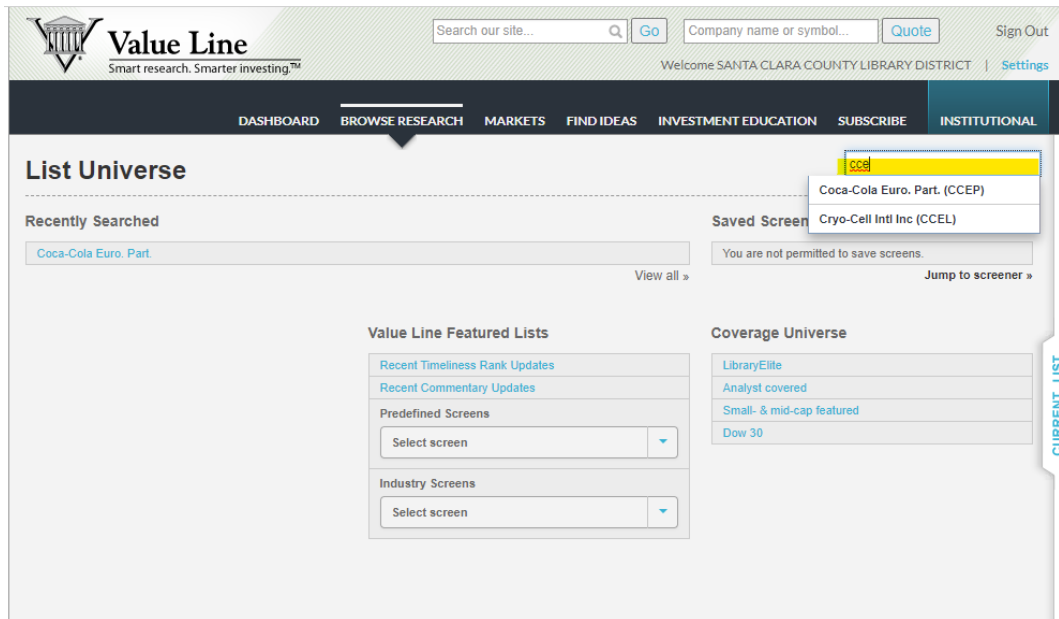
Value Line
Smart research. Smarter investing.™

Search our site... Go | Company name or symbol... Quote | Sign Out

Welcome SANTA CLARA COUNTY LIBRARY DISTRICT | Settings

DASHBOARD | BROWSE RESEARCH | MARKETS | FIND IDEAS | INVESTMENT EDUCATION | SUBSCRIBE | INSTITUTIONAL

List Universe

cce

Coca-Cola Euro. Part. (CCEP)

Cryo-Cell Intl Inc (CCEL)

Recently Searched

Coca-Cola Euro. Part.

View all »

Saved Screen

You are not permitted to save screens.

Jump to screener »

Value Line Featured Lists

Recent Timeliness Rank Updates

Recent Commentary Updates

Predefined Screens

Select screen

Industry Screens

Select screen

Coverage Universe

LibraryElite

Analyst covered

Small- & mid-cap featured

Dow 30

CURRENT LIST